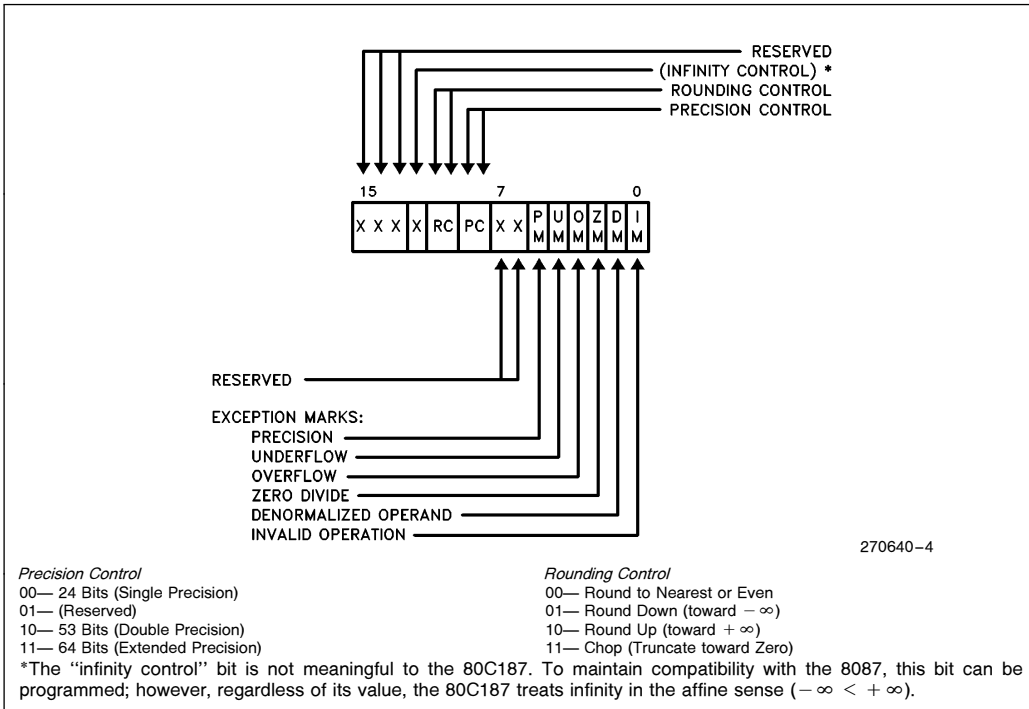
RESERVED
(INFINITY CONTROL) *
ROUNDING CONTROL
PRECISION CONTROL

15 7 0

X X X X RC PC X X P M U M O M Z M D M I M

RESERVED

EXCEPTION MARKS:
PRECISION
UNDERFLOW
OVERFLOW
ZERO DIVIDE
DENORMALIZED OPERAND
INVALID OPERATION

270640–4

*Precision Control*
00— 24 Bits (Single Precision)
01— (Reserved)
10— 53 Bits (Double Precision)
11— 64 Bits (Extended Precision)

*Rounding Control*
00— Round to Nearest or Even
01— Round Down (toward $-\infty$)
10— Round Up (toward $+\infty$)
11— Chop (Truncate toward Zero)

*The ''infinity control'' bit is not meaningful to the 80C187. To maintain compatibility with the 8087, this bit can be programmed; however, regardless of its value, the 80C187 treats infinity in the affine sense ($-\infty < +\infty$).